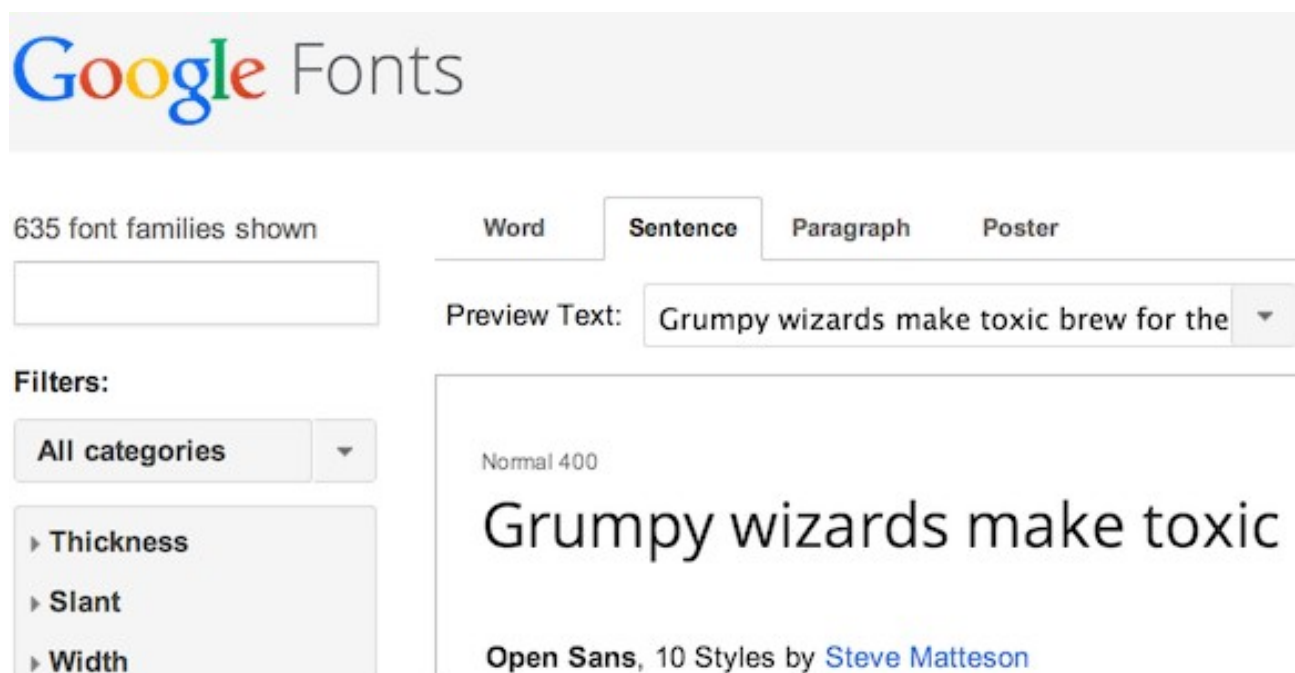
Google Fonts

635 font families shown

Filters:

All categories

Thickness

Slant

Width

Word

Sentence

Paragraph

Poster

Preview Text: Grumpy wizards make toxic brew for the

Normal 400

Grumpy wizards make toxic

Open Sans, 10 Styles by Steve Matteson